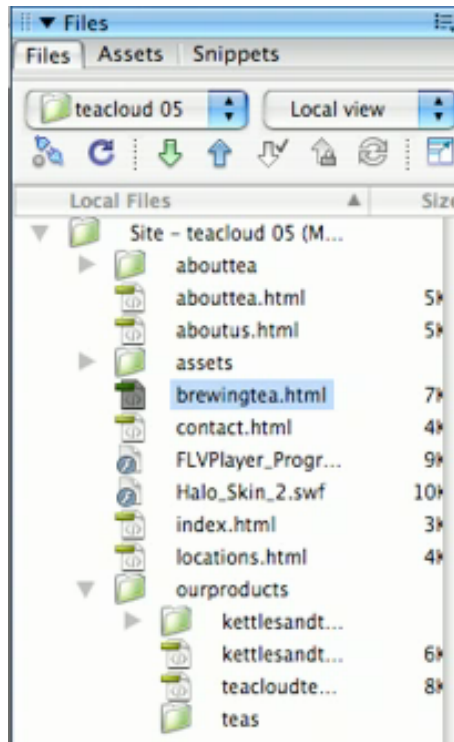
▼ Files

Files | Assets | Snippets

teacloud 05

Local view

Local Files

Siz

Site - teacloud 05 (M...

abouttea

abouttea.html 5k

aboutus.html 5k

assets

brewingtea.html 7k

contact.html 4k

FLVPlayer_Progr... 9k

Halo_Skin_2.swf 10k

index.html 3k

locations.html 4k

ourproducts

kettlesandt...

kettlesandt... 6k

teacloudte... 8k

teas